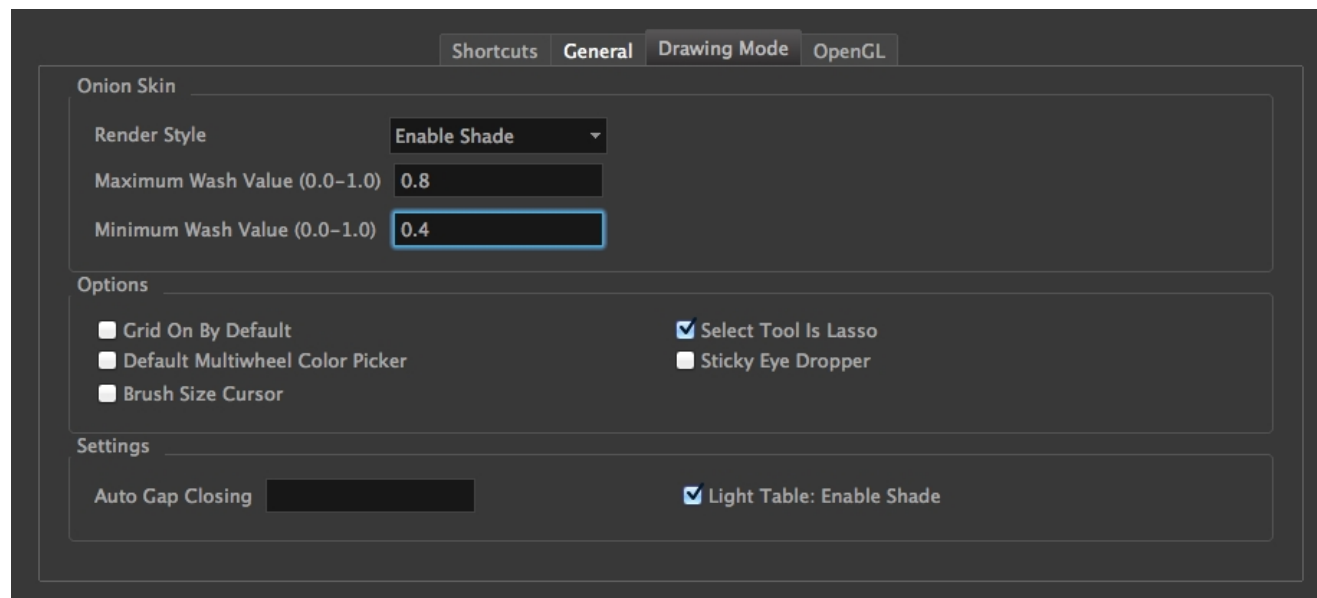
Shortcuts General Drawing Mode OpenGL

Onion Skin

Render Style Enable Shade

Maximum Wash Value (0.0-1.0) 0.8

Minimum Wash Value (0.0-1.0) 0.4

Options

Grid On By Default

Default Multiwheel Color Picker

Brush Size Cursor

Select Tool Is Lasso

Sticky Eye Dropper

Settings

Auto Gap Closing

Light Table: Enable Shade